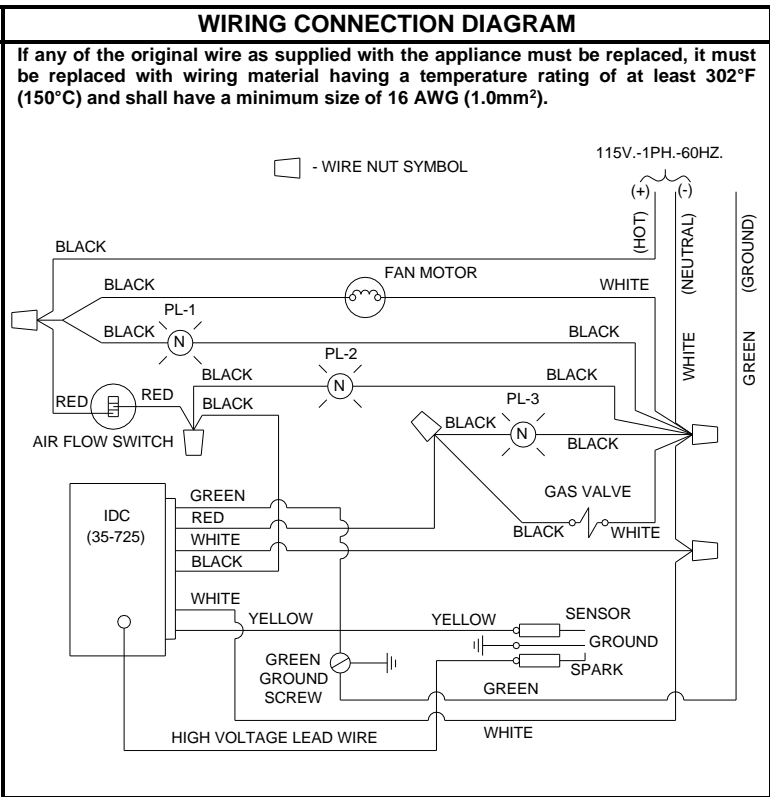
WIRING CONNECTION DIAGRAM

If any of the original wire as supplied with the appliance must be replaced, it must be replaced with wiring material having a temperature rating of at least 302°F (150°C) and shall have a minimum size of 16 AWG (1.0mm$^2$).

- WIRE NUT SYMBOL

115V.-1PH.-60HZ.

(+) (-)

(HOT) (NEUTRAL) (GROUND)

BLACK

BLACK

FAN MOTOR

WHITE

PL-1

BLACK

N

BLACK

PL-2

BLACK

N

BLACK

WHITE

GREEN

RED

RED

BLACK

AIR FLOW SWITCH

PL-3

BLACK

N

BLACK

IDC
(35-725)

GREEN

RED

WHITE

BLACK

GAS VALVE

BLACK

WHITE

WHITE

YELLOW

YELLOW

SENSOR

GROUND

GREEN
GROUND
SCREW

SPARK

GREEN

HIGH VOLTAGE LEAD WIRE

WHITE